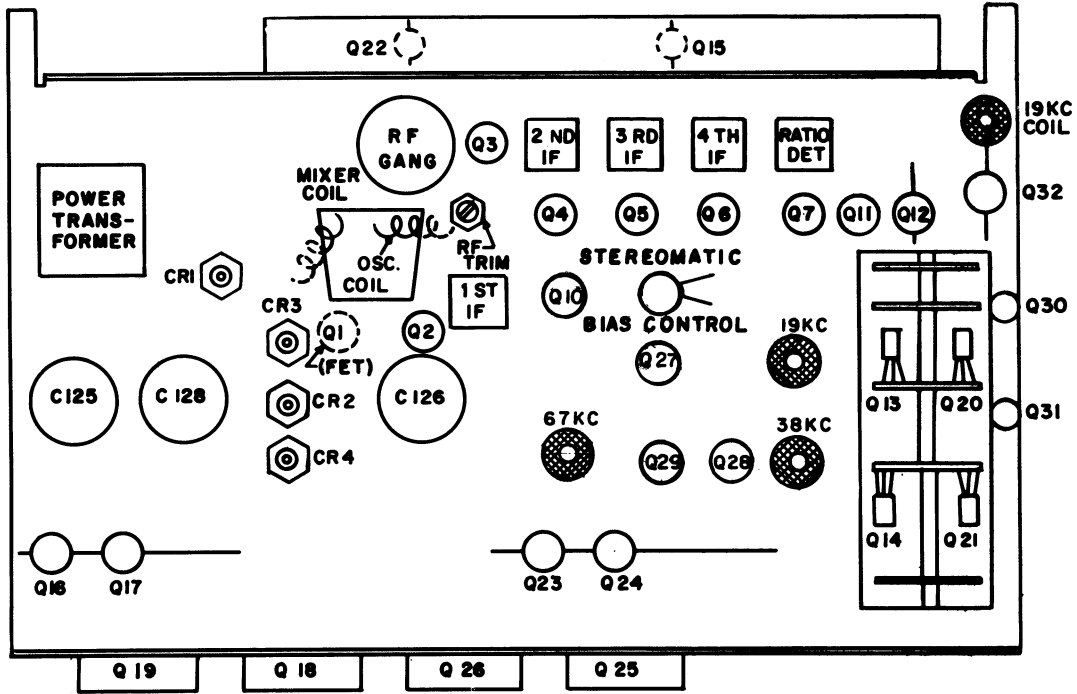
Q22 Q15

RF GANG
Q3
2ND IF
3RD IF
4TH IF
RATIO DET
19KC COIL

POWER TRANSFORMER
MIXER COIL
OSC. COIL
RF TRIM
Q4 Q5 Q6 Q7 Q11 Q12
Q32

CR1
STEREOMATIC
1ST IF
Q10
BIAS CONTROL
Q30

CR3
Q1
(FET)
Q2
19KC
Q27

C125
C128
C126
CR2
CR4
67KC
38KC
Q29
Q28
Q13
Q20
Q31

Q14
Q21

Q16
Q17
Q23
Q24

Q19
Q18
Q26
Q25